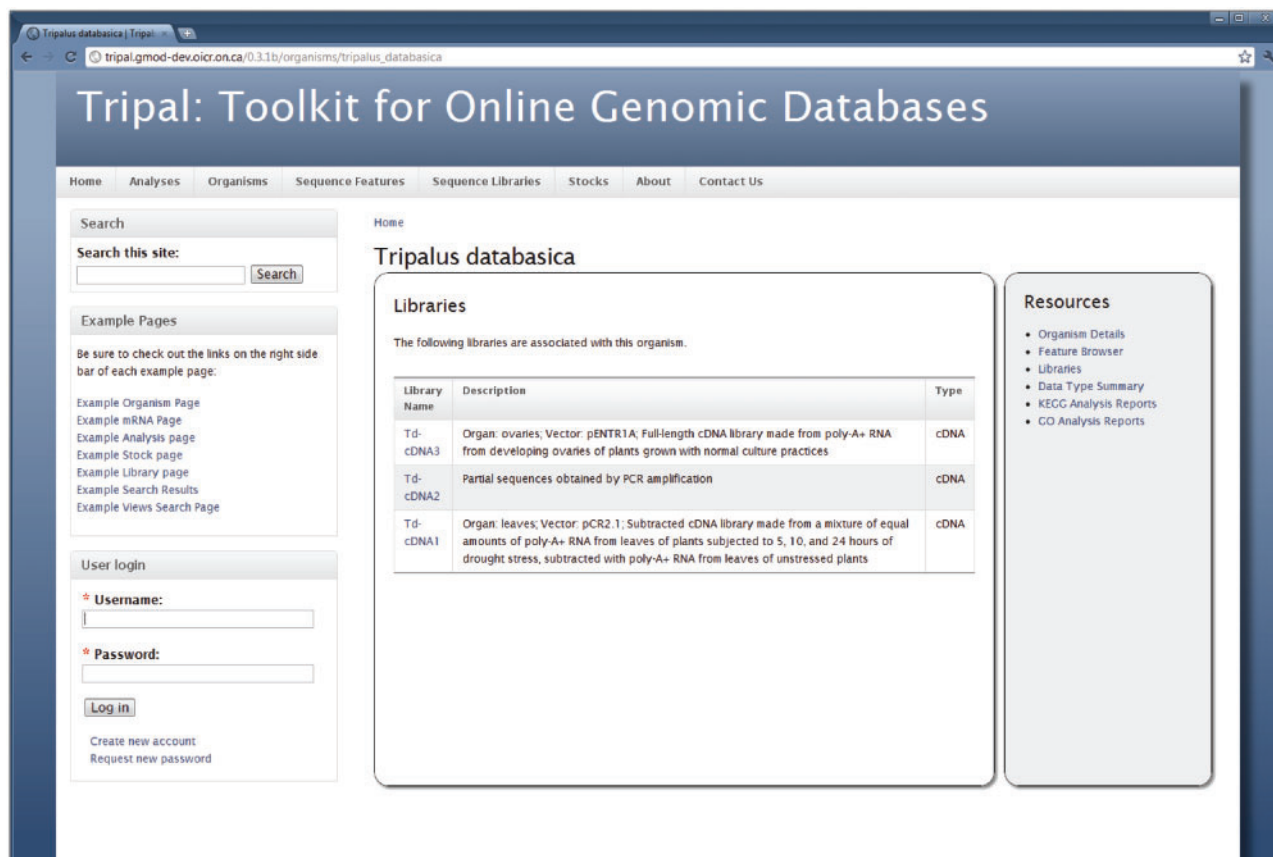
Tripalus databasica | Tripal ×

tripal.gmod-dev.oicr.on.ca/0.3.1b/organisms/tripalus_databasica

Tripal: Toolkit for Online Genomic Databases

Home Analyses Organisms Sequence Features Sequence Libraries Stocks About Contact Us

Search

Search this site:

Search

Example Pages

Be sure to check out the links on the right side bar of each example page:

Example Organism Page
Example mRNA Page
Example Analysis page
Example Stock page
Example Library page
Example Search Results
Example Views Search Page

User login

* Username:

* Password:

Log in

Create new account
Request new password

Home

Tripalus databasica

Libraries

The following libraries are associated with this organism.

| Library Name | Description | Type |
|---|---|---|
| Td-cDNA3 | Organ: ovaries; Vector: pENTR1A; Full-length cDNA library made from poly-A+ RNA from developing ovaries of plants grown with normal culture practices | cDNA |
| Td-cDNA2 | Partial sequences obtained by PCR amplification | cDNA |
| Td-cDNA1 | Organ: leaves; Vector: pCR2.1; Subtracted cDNA library made from a mixture of equal amounts of poly-A+ RNA from leaves of plants subjected to 5, 10, and 24 hours of drought stress, subtracted with poly-A+ RNA from leaves of unstressed plants | cDNA |

Resources

• Organism Details
• Feature Browser
• Libraries
• Data Type Summary
• KEGG Analysis Reports
• GO Analysis Reports